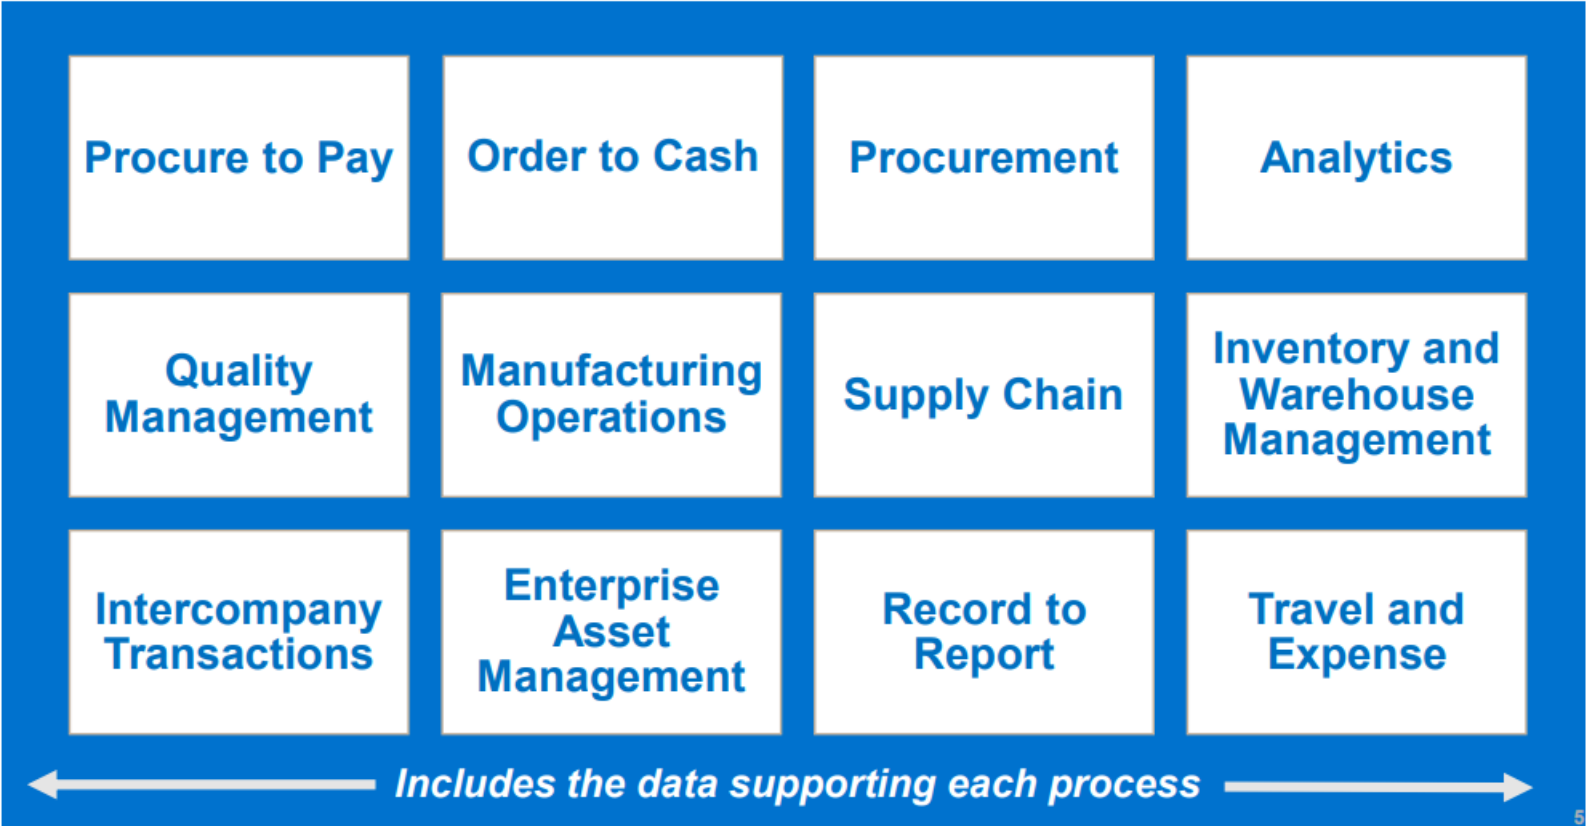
Procure to Pay

Order to Cash

Procurement

Analytics

Quality Management

Manufacturing Operations

Supply Chain

Inventory and Warehouse Management

Intercompany Transactions

Enterprise Asset Management

Record to Report

Travel and Expense

Includes the data supporting each process

5